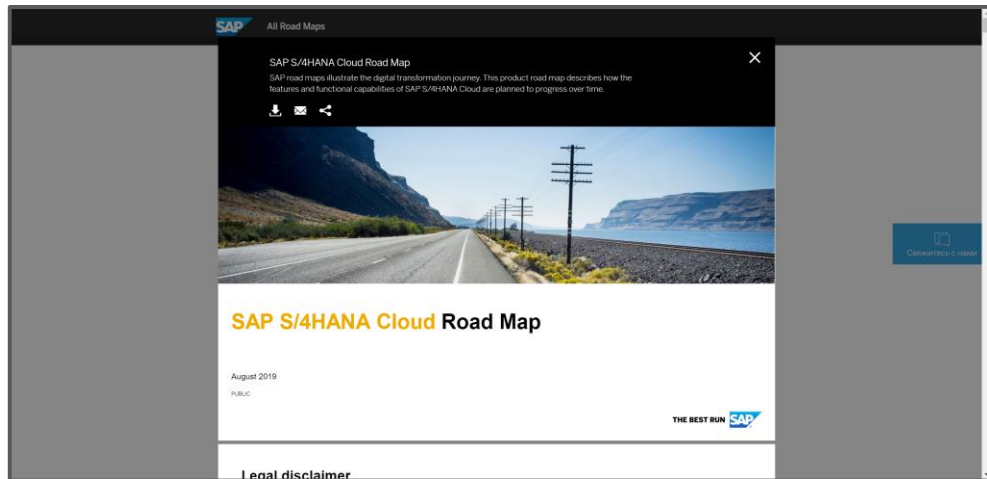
SAP All Road Maps

SAP S/4HANA Cloud Road Map

SAP road maps illustrate the digital transformation journey. This product road map describes how the features and functional capabilities of SAP S/4HANA Cloud are planned to progress over time.

✕

Свяжитесь с нами

SAP S/4HANA Cloud Road Map

August 2019

PUBLIC

THE BEST RUN SAP

Legal disclaimer